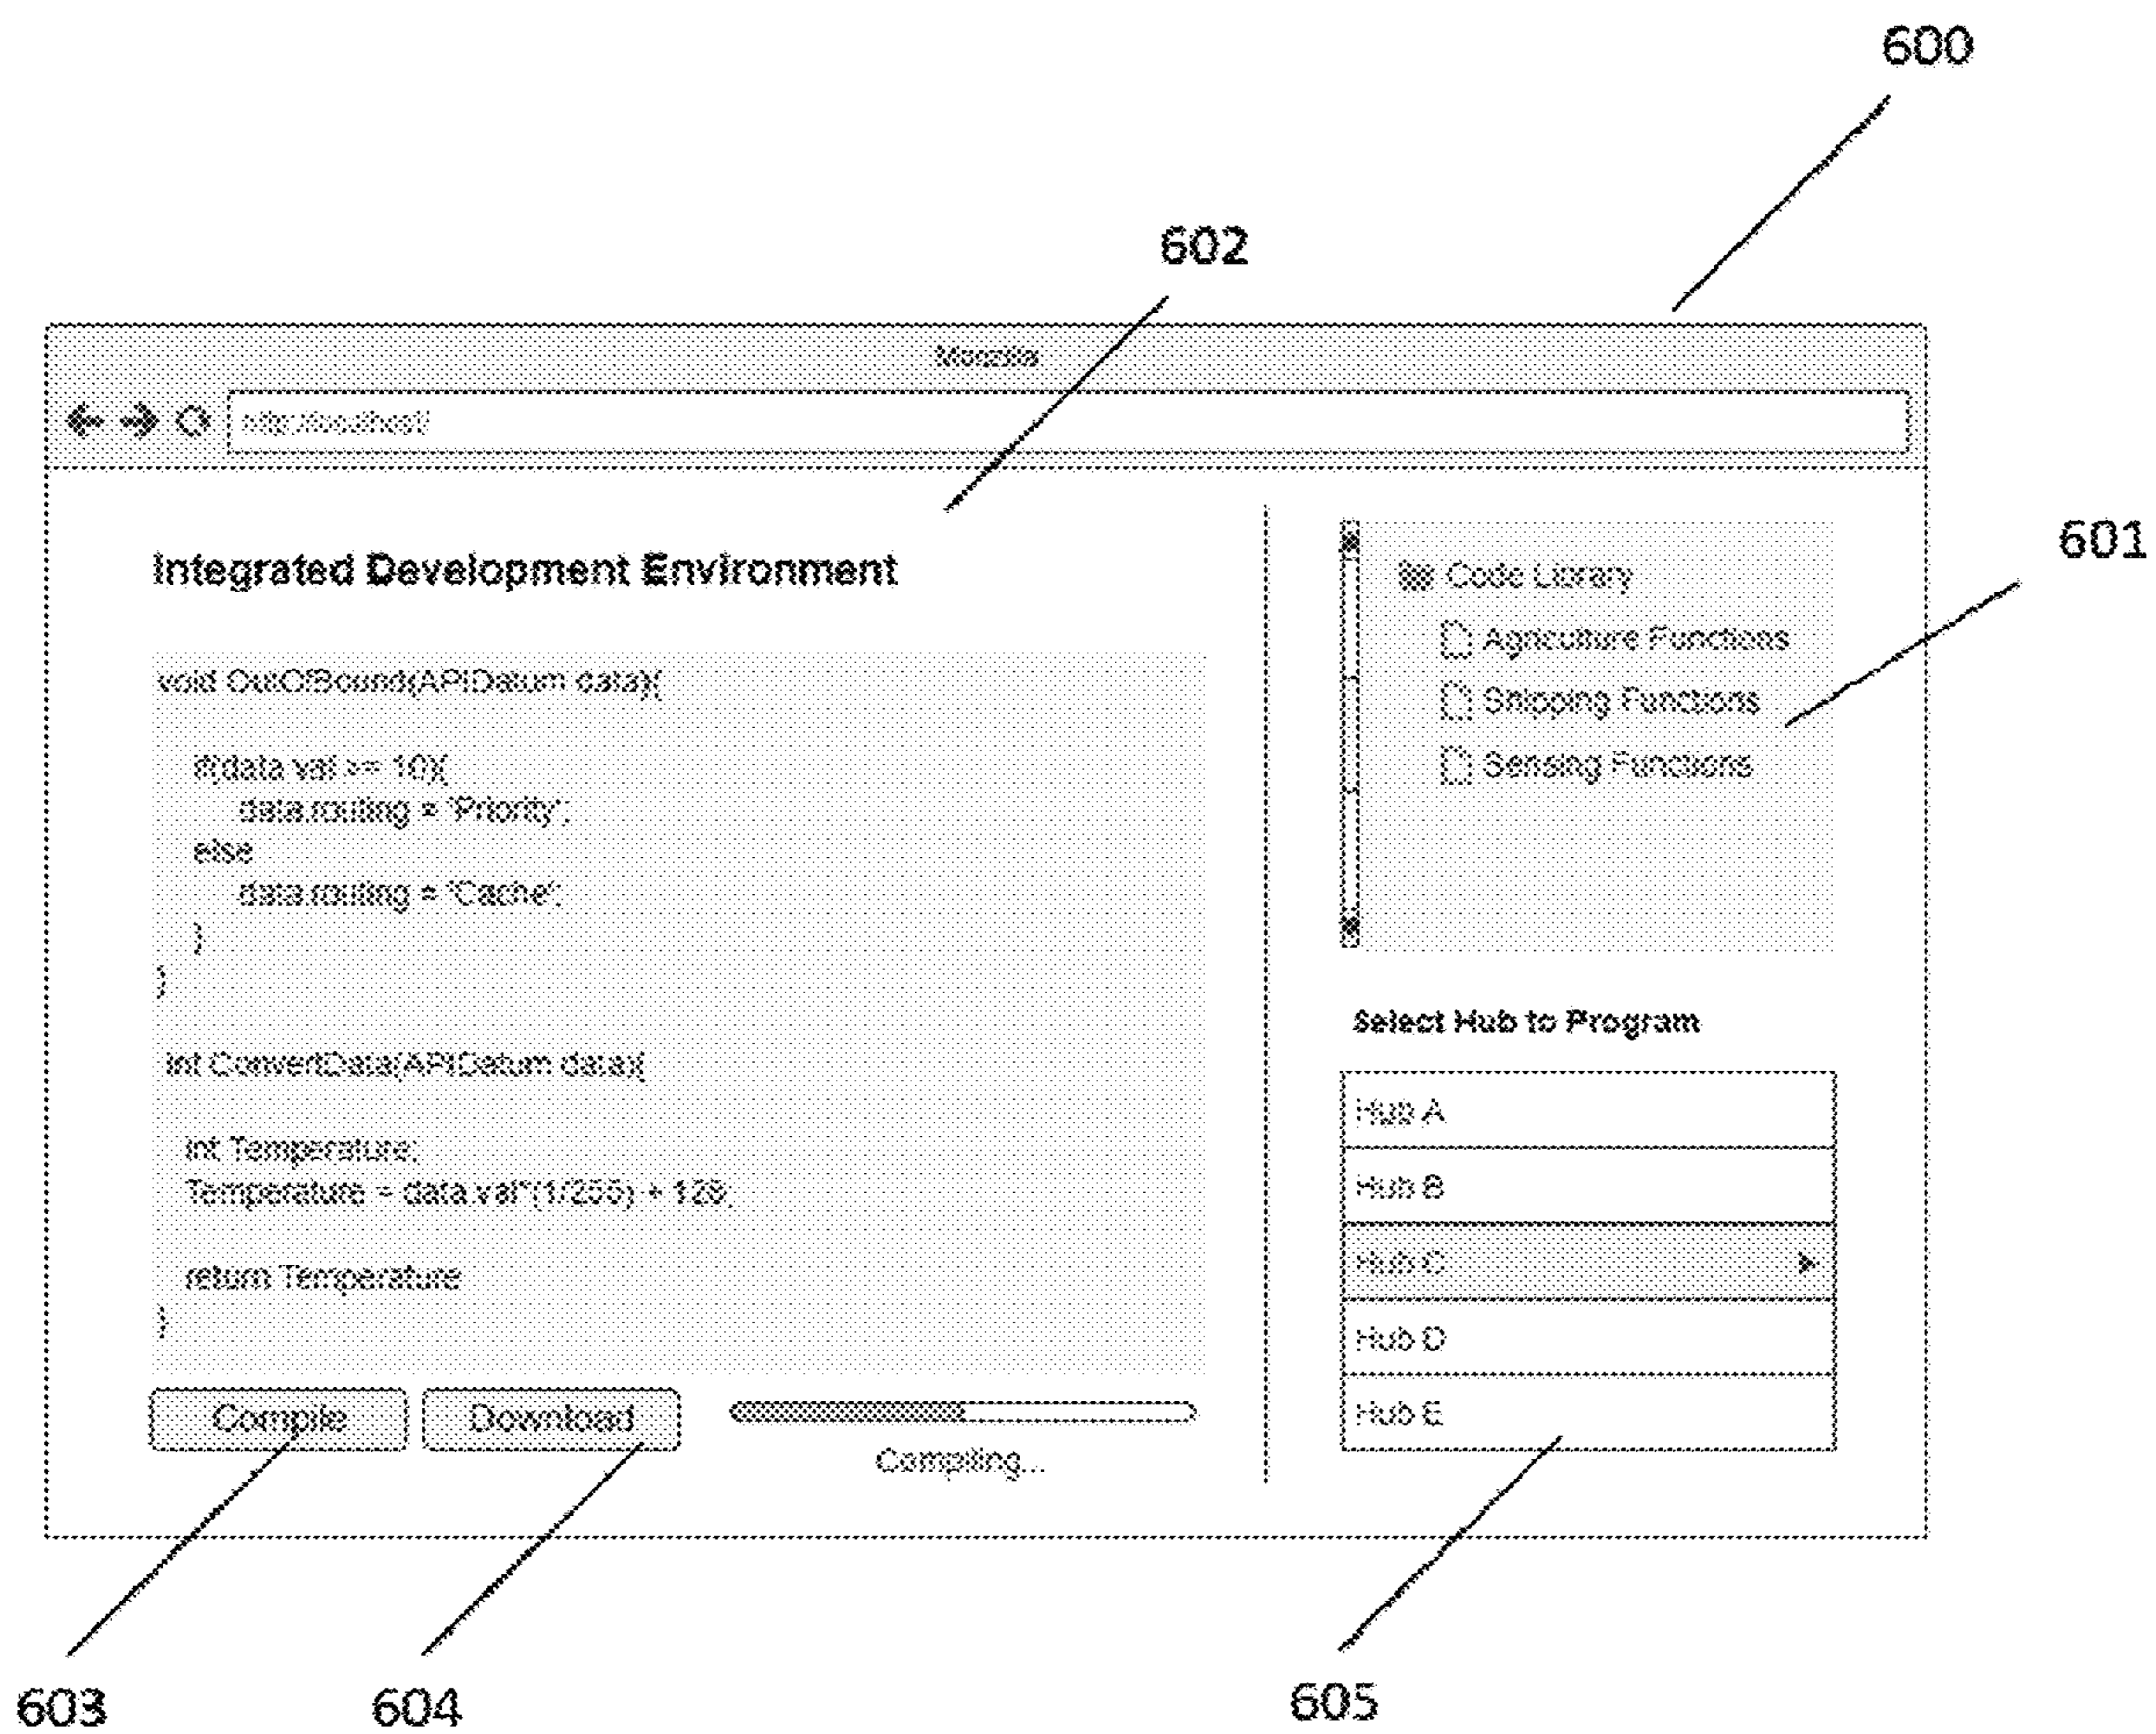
600

602

Mozilla

http://localhost/

Integrated Development Environment

void OutOfBound(APIDatum data){

if(data.val >= 10){
data.routing = 'Priority';
else
data.routing = 'Cache';
}
}

int ConvertData(APIDatum data){

int Temperature;
Temperature = data.val*(1/255) + 128;

return Temperature
}

Compile Download

Compiling...

Code Library
Agriculture Functions
Shipping Functions
Sensing Functions

601

Select Hub to Program

Hub A
Hub B
Hub C
Hub D
Hub E

603 604 605